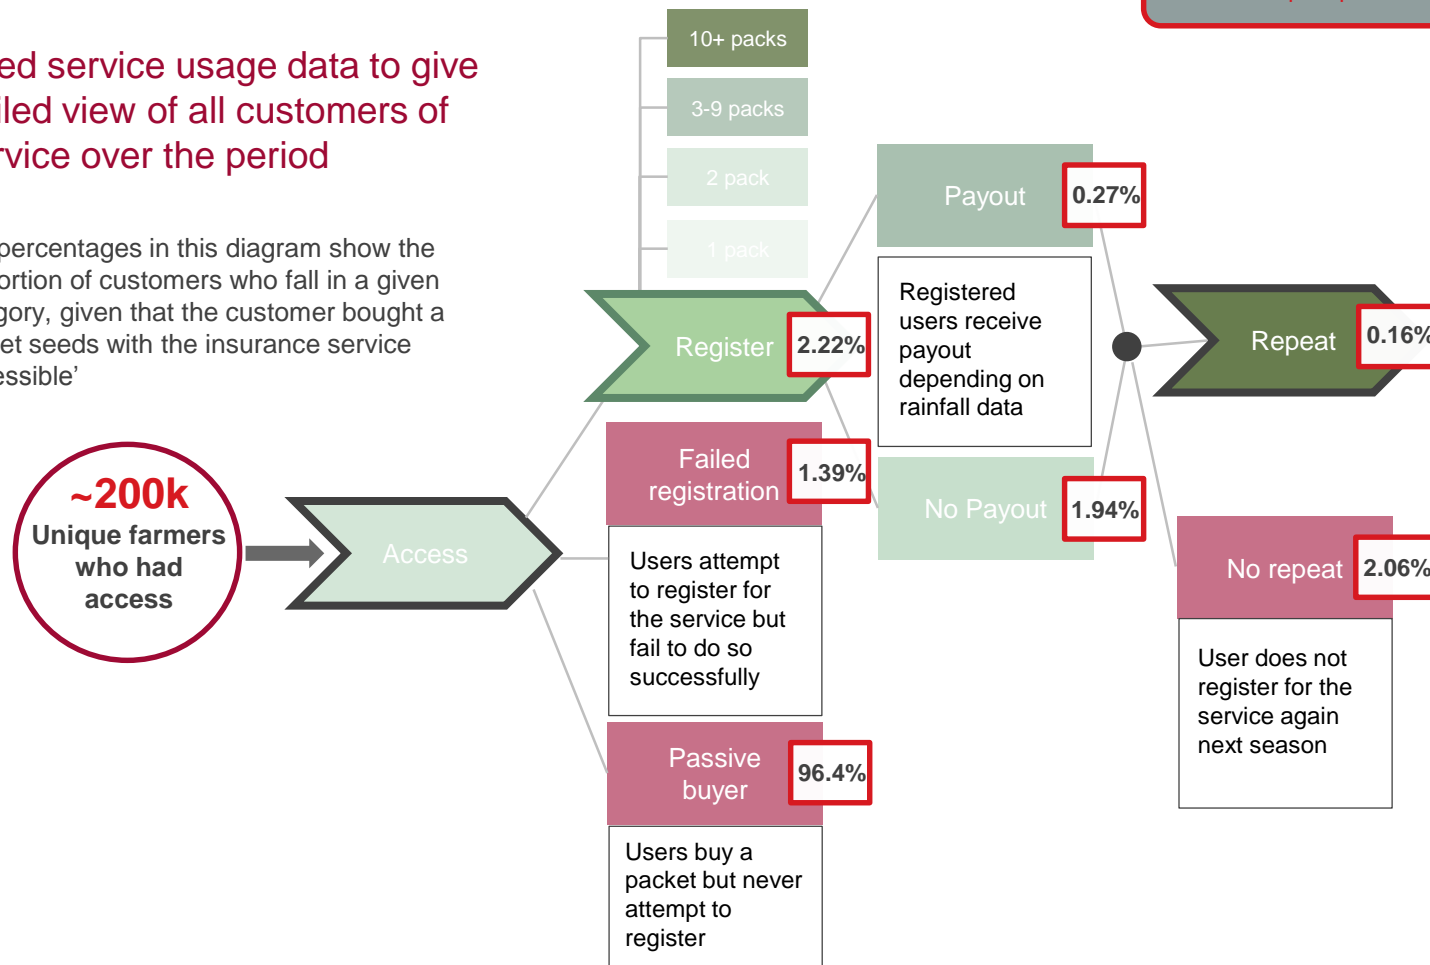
ed service usage data to give iled view of all customers of rvice over the period

percentages in this diagram show the ortion of customers who fall in a given gory, given that the customer bought a et seeds with the insurance service essible'

~200k
Unique farmers who had access

Access

10+ packs

3-9 packs

2 pack

1 pack

Register 2.22%

Failed registration 1.39%

Users attempt to register for the service but fail to do so successfully

Passive buyer 96.4%

Users buy a packet but never attempt to register

Payout 0.27%

Registered users receive payout depending on rainfall data

No Payout 1.94%

Repeat 0.16%

No repeat 2.06%

User does not register for the service again next season